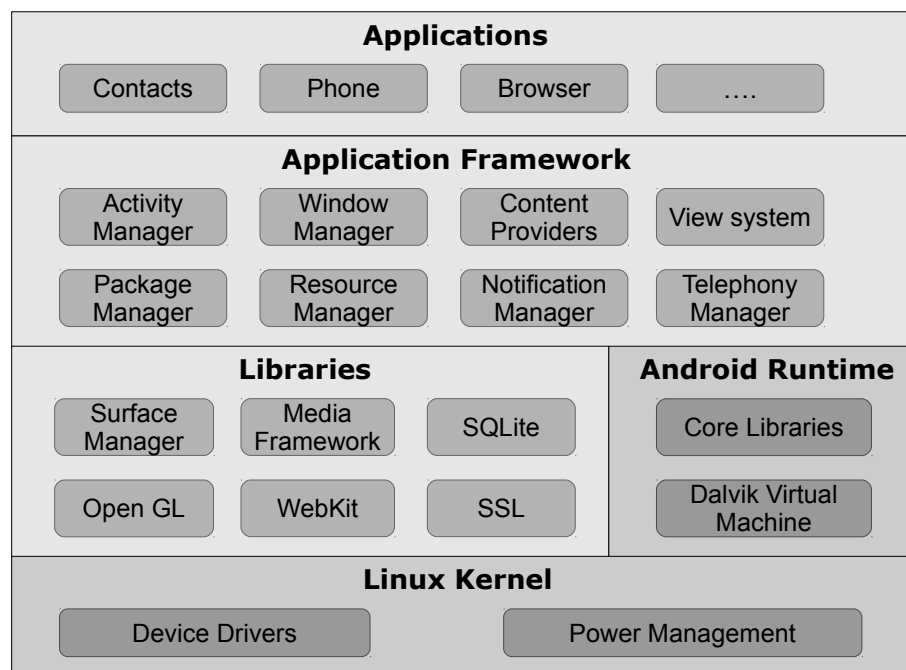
Applications

Contacts

Phone

Browser

….

Application Framework

Activity Manager

Window Manager

Content Providers

View system

Package Manager

Resource Manager

Notification Manager

Telephony Manager

Libraries

Surface Manager

Media Framework

SQLite

Open GL

WebKit

SSL

Android Runtime

Core Libraries

Dalvik Virtual Machine

Linux Kernel

Device Drivers

Power Management